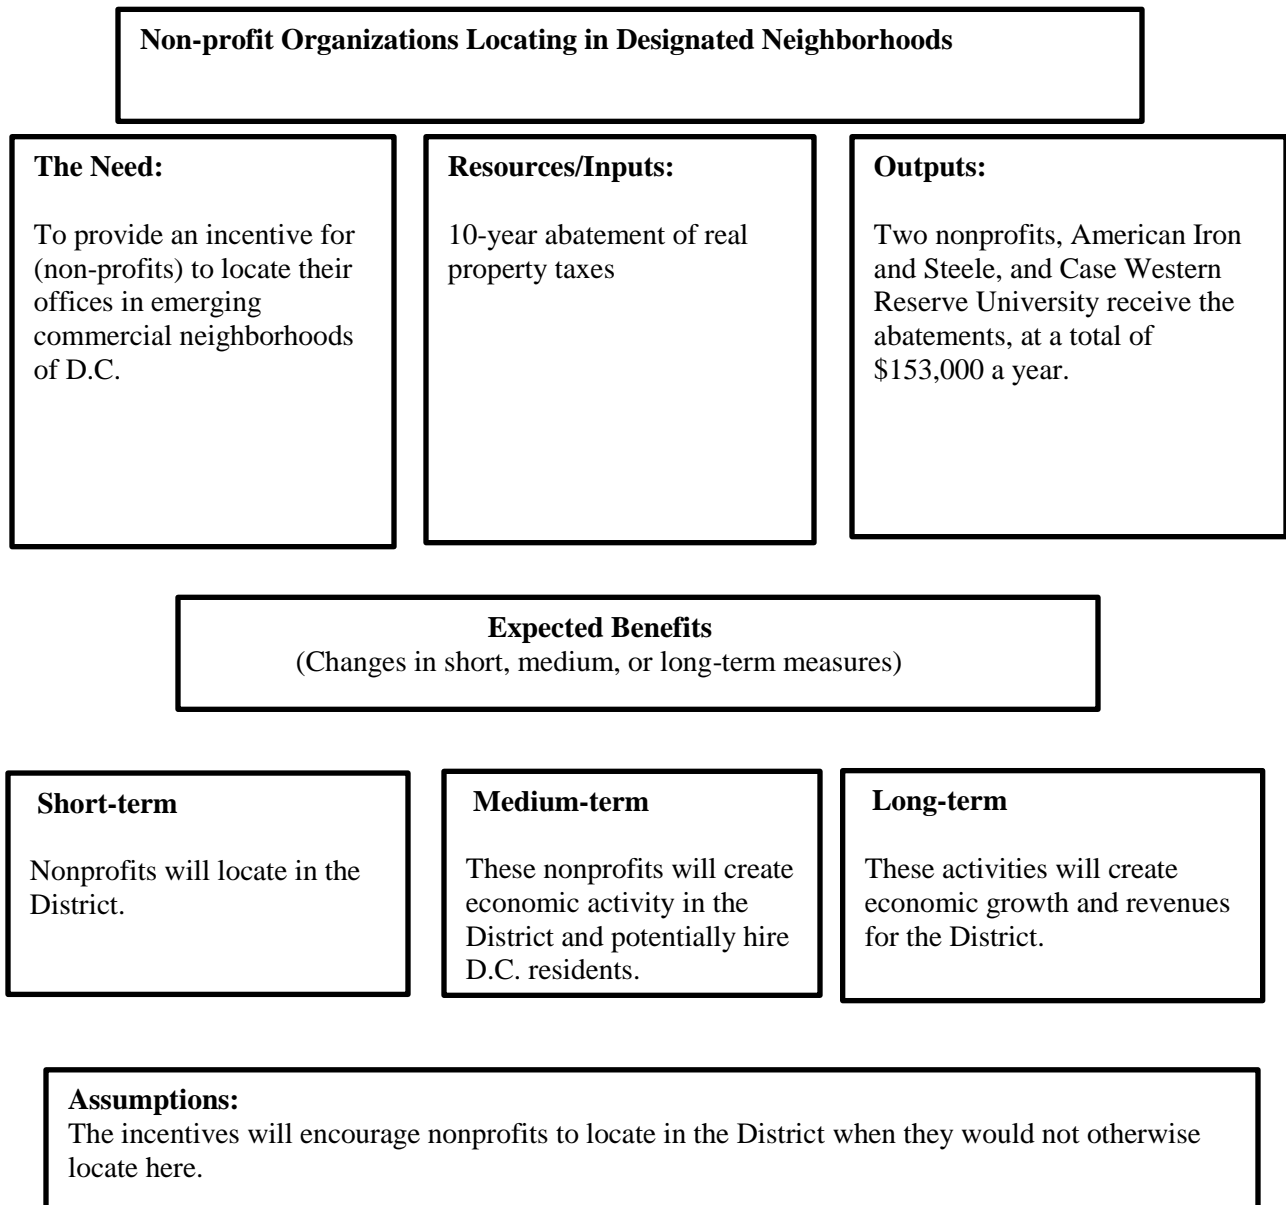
**Non-profit Organizations Locating in Designated Neighborhoods**

**The Need:**

To provide an incentive for (non-profits) to locate their offices in emerging commercial neighborhoods of D.C.

**Resources/Inputs:**

10-year abatement of real property taxes

**Outputs:**

Two nonprofits, American Iron and Steele, and Case Western Reserve University receive the abatements, at a total of \$153,000 a year.

**Expected Benefits**
(Changes in short, medium, or long-term measures)

**Short-term**

Nonprofits will locate in the District.

**Medium-term**

These nonprofits will create economic activity in the District and potentially hire D.C. residents.

**Long-term**

These activities will create economic growth and revenues for the District.

**Assumptions:**
The incentives will encourage nonprofits to locate in the District when they would not otherwise locate here.